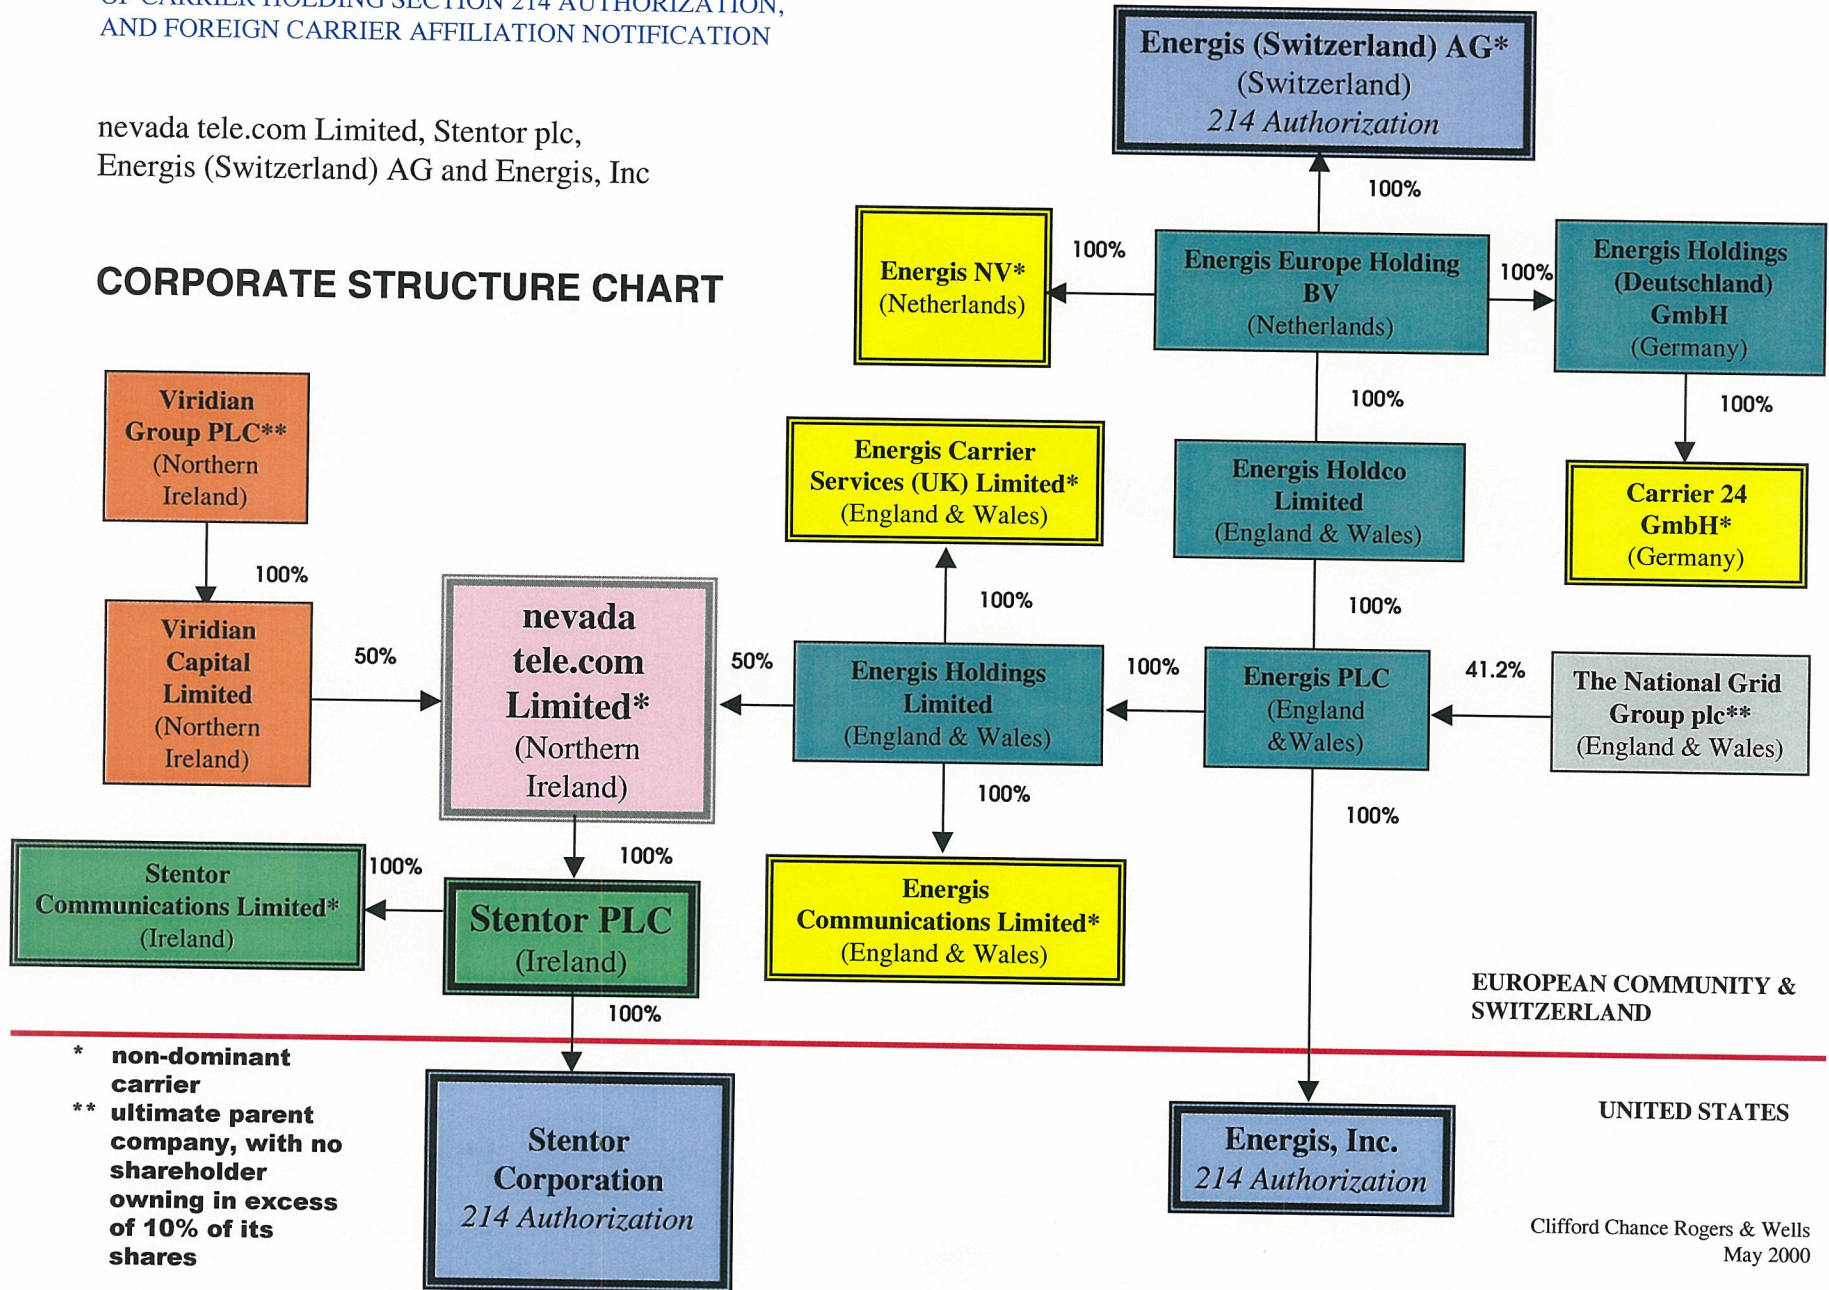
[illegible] OF CARRIER HOLDING SECTION 214 AUTHORIZATION, AND FOREIGN CARRIER AFFILIATION NOTIFICATION

nevada tele.com Limited, Stentor plc, Energis (Switzerland) AG and Energis, Inc

CORPORATE STRUCTURE CHART

Energis (Switzerland) AG* (Switzerland) 214 Authorization

100%

Energis NV* (Netherlands)

100%

Energis Europe Holding BV (Netherlands)

100%

Energis Holdings (Deutschland) GmbH (Germany)

100%

100%

Carrier 24 GmbH* (Germany)

Viridian Group PLC** (Northern Ireland)

Energis Carrier Services (UK) Limited* (England & Wales)

Energis Holdco Limited (England & Wales)

100%

100%

100%

Viridian Capital Limited (Northern Ireland)

50%

nevada tele.com Limited* (Northern Ireland)

50%

Energis Holdings Limited (England & Wales)

100%

Energis PLC (England &Wales)

41.2%

The National Grid Group plc** (England & Wales)

100%

100%

Stentor Communications Limited* (Ireland)

100%

100%

Stentor PLC (Ireland)

Energis Communications Limited* (England & Wales)

EUROPEAN COMMUNITY & SWITZERLAND

100%

* non-dominant carrier
** ultimate parent company, with no shareholder owning in excess of 10% of its shares

Stentor Corporation 214 Authorization

Energis, Inc. 214 Authorization

UNITED STATES

Clifford Chance Rogers & Wells
May 2000